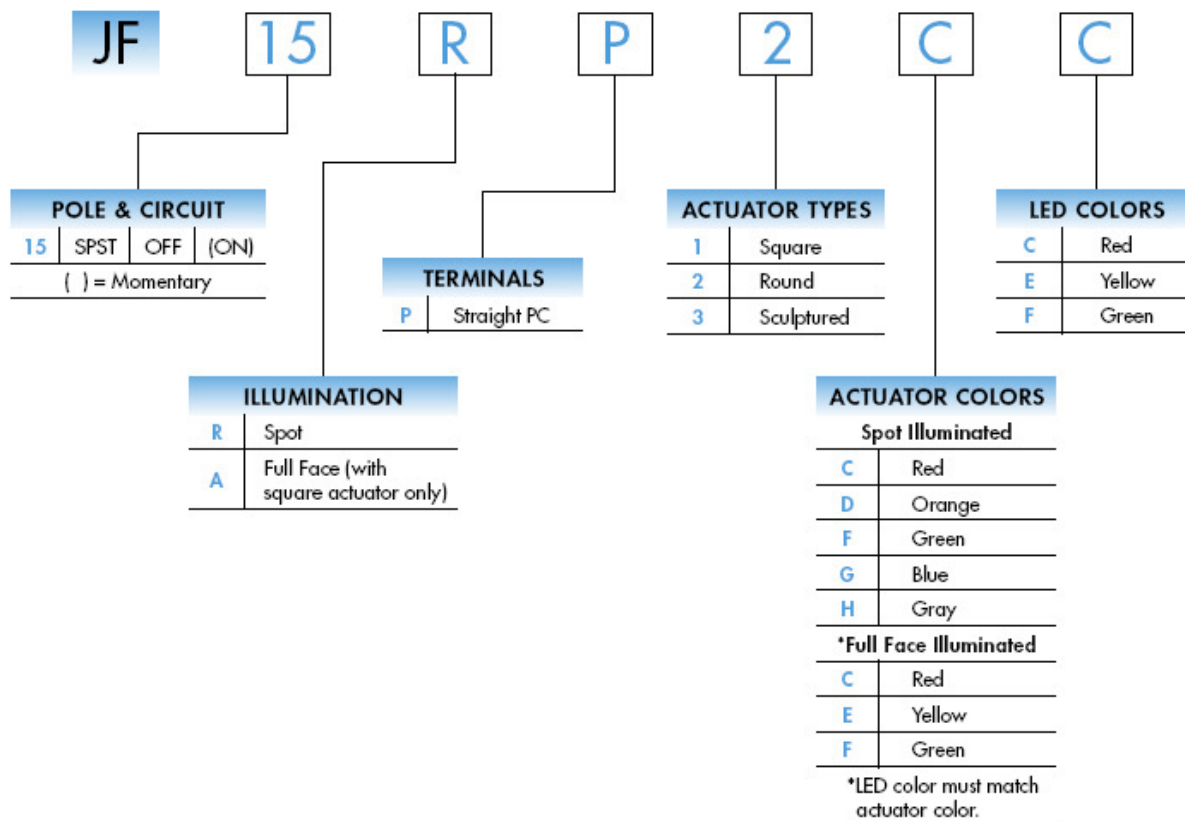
JF 15 R P 2 C C

POLE & CIRCUIT

| 15 | SPST | OFF | (ON) |
|---|---|---|---|

( ) = Momentary

TERMINALS

| P | Straight PC |
|---|---|

ACTUATOR TYPES

| 1 | Square |
|---|---|
| 2 | Round |
| 3 | Sculptured |

LED COLORS

| C | Red |
|---|---|
| E | Yellow |
| F | Green |

ILLUMINATION

| R | Spot |
|---|---|
| A | Full Face (with square actuator only) |

ACTUATOR COLORS

Spot Illuminated

| C | Red |
|---|---|
| D | Orange |
| F | Green |
| G | Blue |
| H | Gray |

*Full Face Illuminated

| C | Red |
|---|---|
| E | Yellow |
| F | Green |

*LED color must match actuator color.